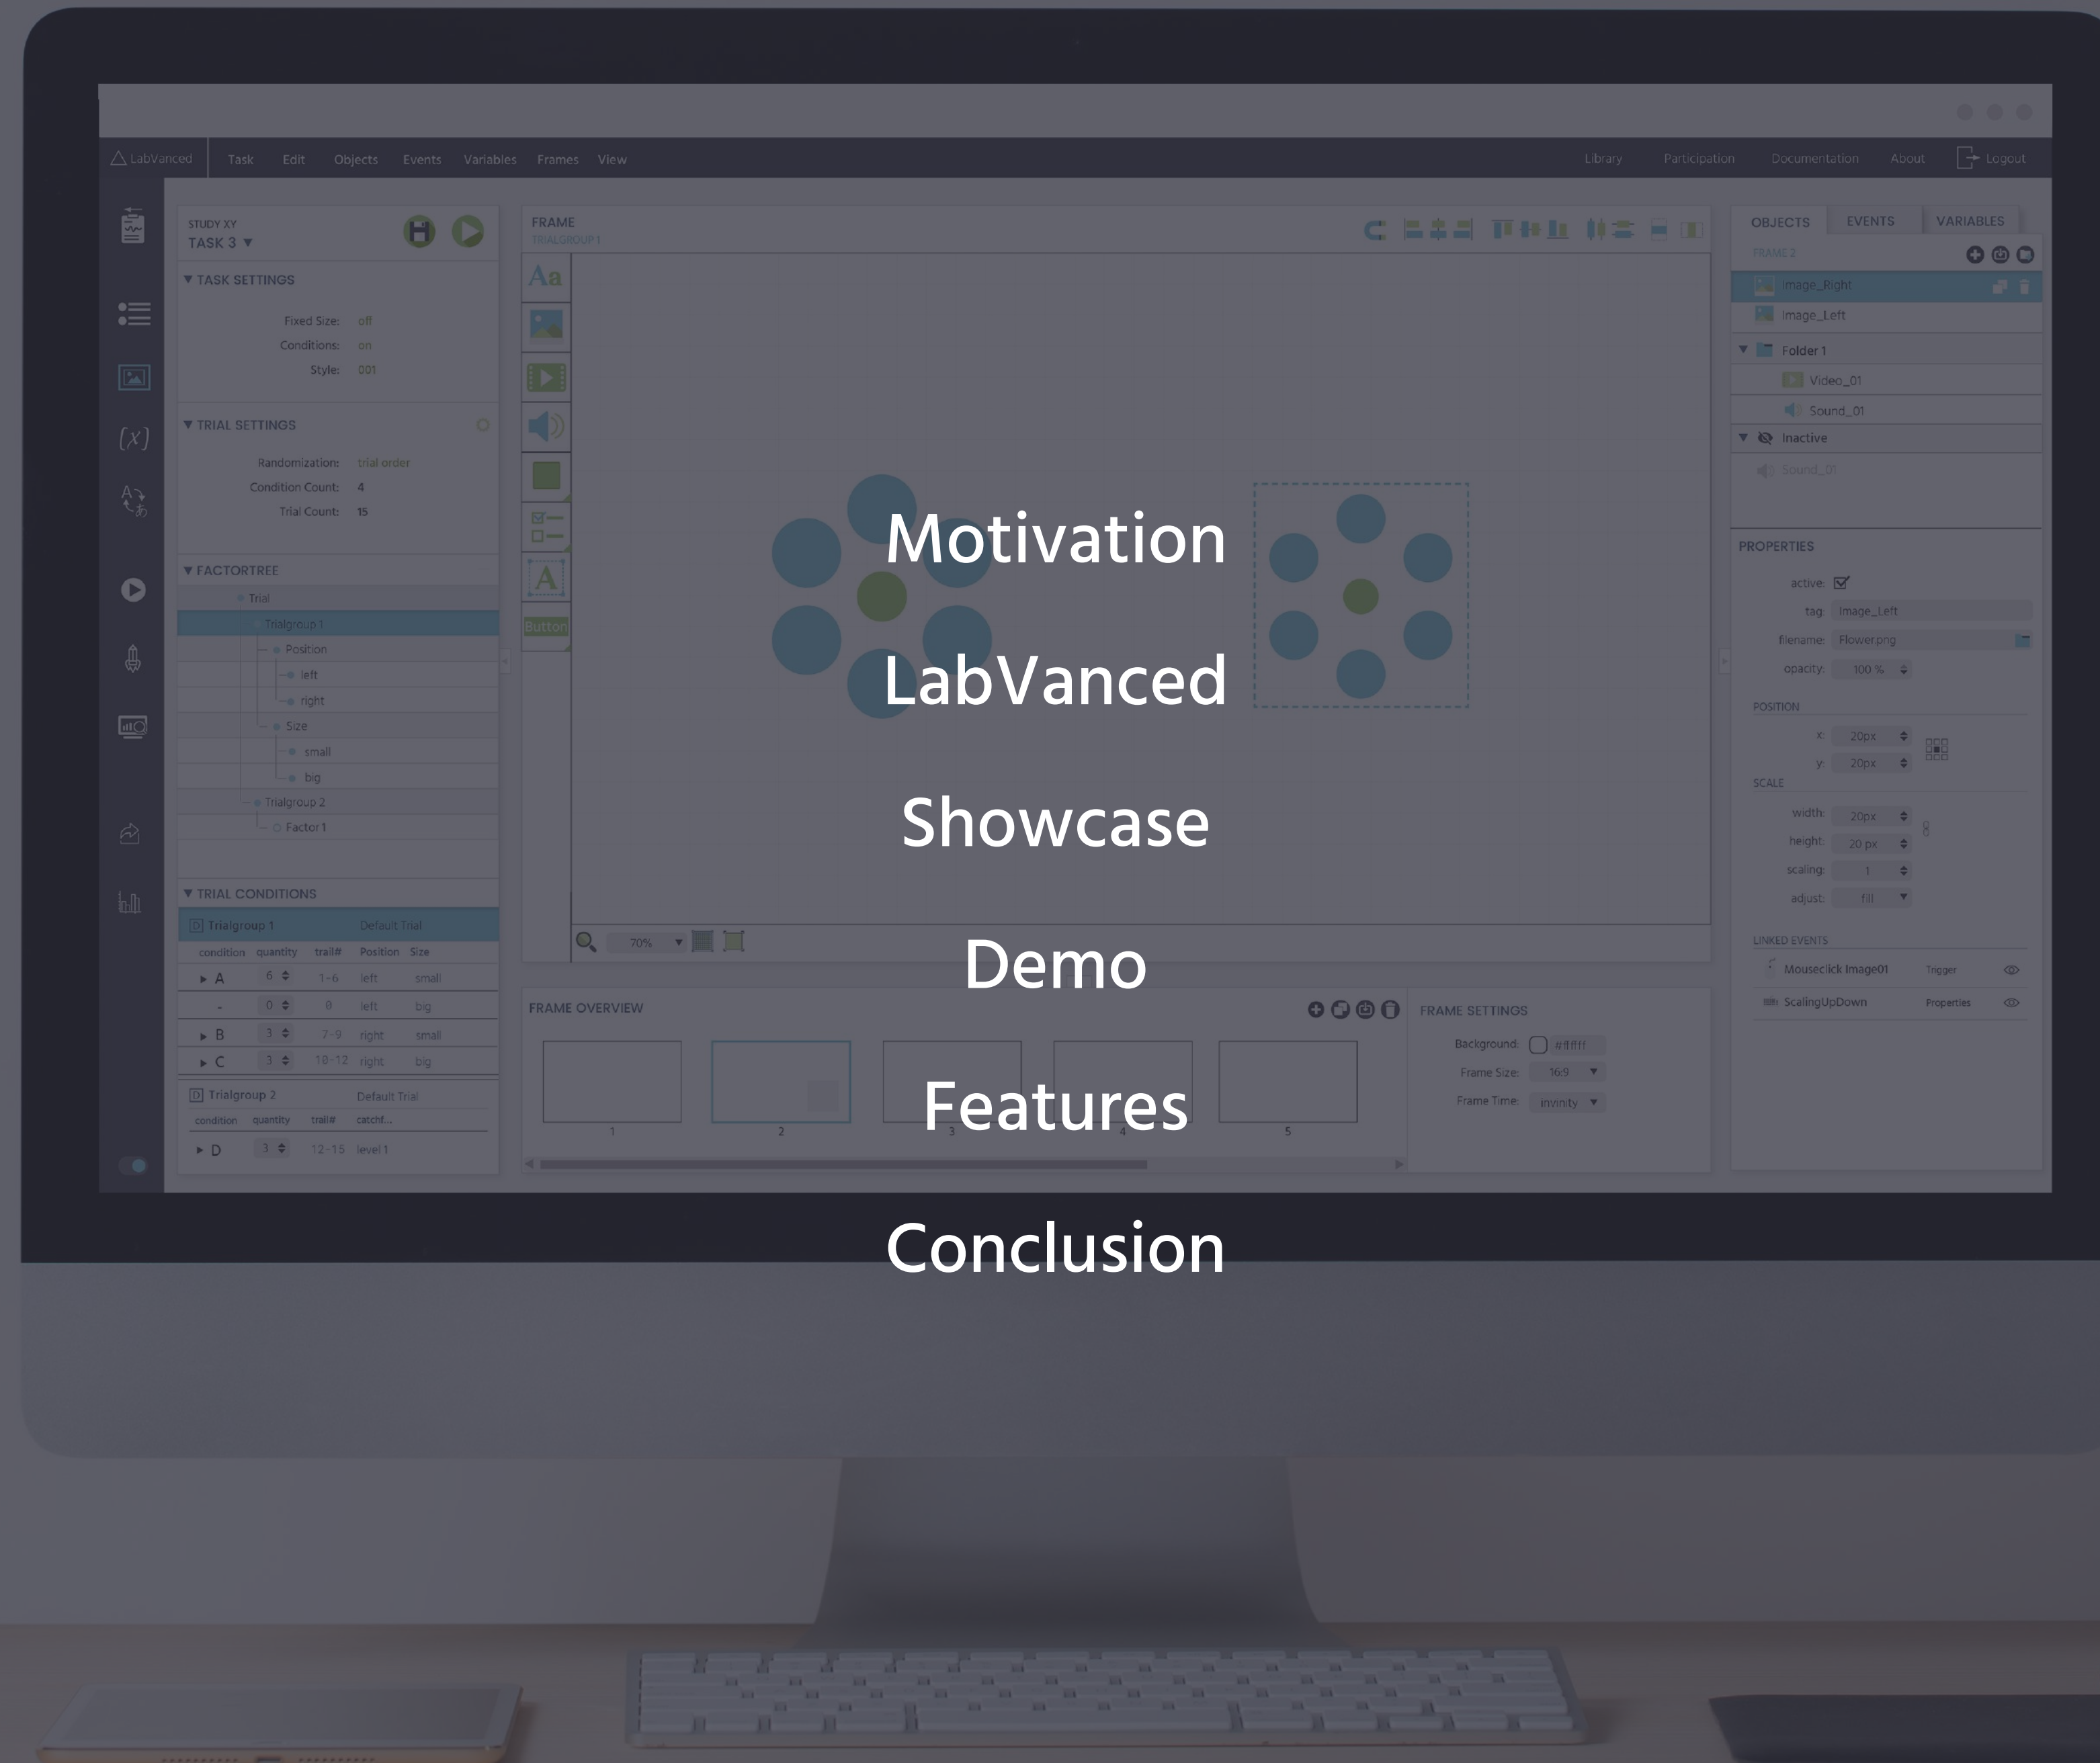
LabVanced Task Edit Objects Events Variables Frames View Library Participation Documentation About Logout

STUDY XY
TASK 3

TASK SETTINGS
Fixed Size: off
Conditions: on
Style: 001

TRIAL SETTINGS
Randomization: trial order
Condition Count: 4
Trial Count: 15

FACTORTREE
Trial
Trialgroup 1
Position
left
right
Size
small
big
Trialgroup 2
Factor 1

TRIAL CONDITIONS
Trialgroup 1 Default Trial

| condition | quantity | trail# | Position | Size |
|---|---|---|---|---|
| A | 6 | 1-6 | left | small |
| - | 0 | 0 | left | big |
| B | 3 | 7-9 | right | small |
| C | 3 | 10-12 | right | big |

Trialgroup 2 Default Trial

| condition | quantity | trail# | catchf... |
|---|---|---|---|
| D | 3 | 12-15 | level 1 |

FRAME
TRIALGROUP 1
Aa
Button
70%

Motivation

LabVanced

Showcase

Demo

Features

Conclusion

FRAME OVERVIEW
1 2 3 4 5

FRAME SETTINGS
Background: #ffffff
Frame Size: 16:9
Frame Time: invinity

OBJECTS EVENTS VARIABLES
FRAME 2
Image_Right
Image_Left
Folder 1
Video_01
Sound_01
Inactive
Sound_01

PROPERTIES
active:
tag: Image_Left
filename: Flower.png
opacity: 100 %
POSITION
x: 20px
y: 20px
SCALE
width: 20px
height: 20 px
scaling: 1
adjust: fill
LINKED EVENTS
Mouseclick Image01 Trigger
ScalingUpDown Properties